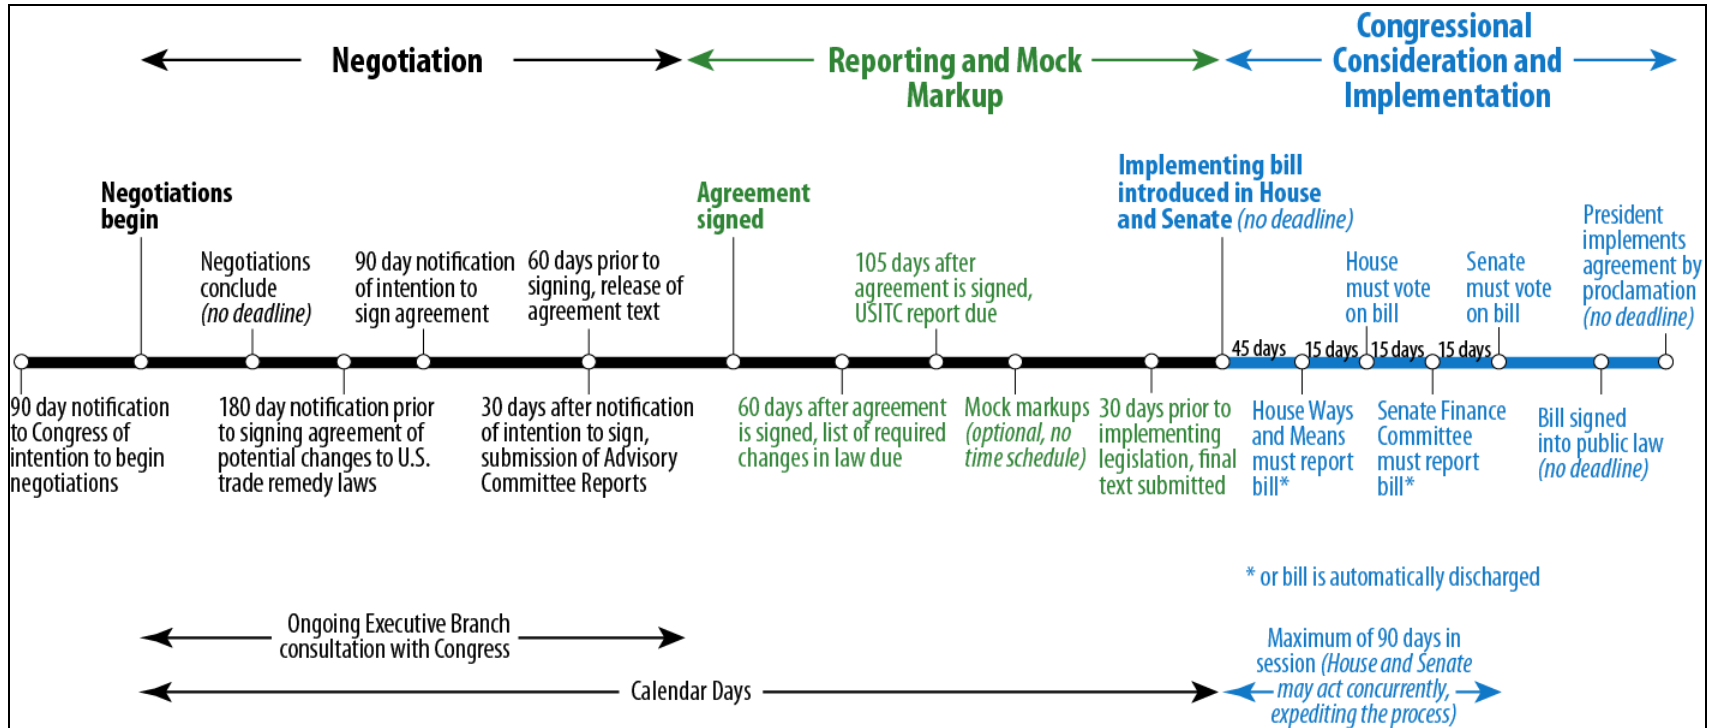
Negotiation

Reporting and Mock Markup

Congressional Consideration and Implementation

Negotiations begin

Negotiations conclude (no deadline)

90 day notification of intention to sign agreement

60 days prior to signing, release of agreement text

Agreement signed

105 days after agreement is signed, USITC report due

Implementing bill introduced in House and Senate (no deadline)

House must vote on bill

Senate must vote on bill

President implements agreement by proclamation (no deadline)

45 days 15 days 15 days 15 days

90 day notification to Congress of intention to begin negotiations

180 day notification prior to signing agreement of potential changes to U.S. trade remedy laws

30 days after notification of intention to sign, submission of Advisory Committee Reports

60 days after agreement is signed, list of required changes in law due

Mock markups (optional, no time schedule)

30 days prior to implementing legislation, final text submitted

House Ways and Means must report bill*

Senate Finance Committee must report bill*

Bill signed into public law (no deadline)

* or bill is automatically discharged

Ongoing Executive Branch consultation with Congress

Calendar Days

Maximum of 90 days in session (House and Senate may act concurrently, expediting the process)